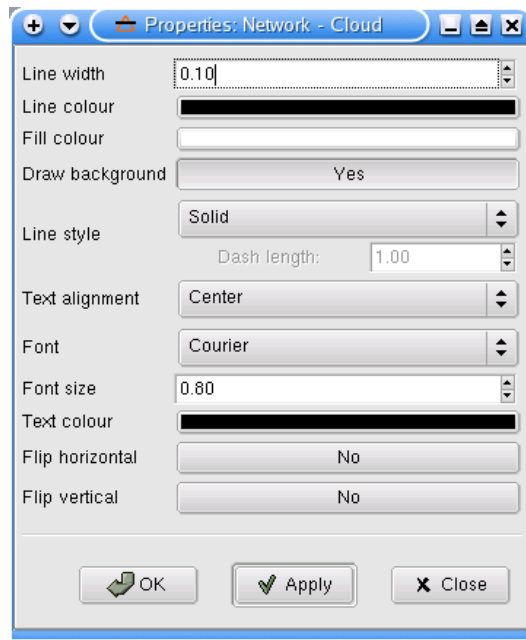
Properties: Network - Cloud

Line width 0.10
Line colour
Fill colour
Draw background Yes
Line style Solid
Dash length: 1.00
Text alignment Center
Font Courier
Font size 0.80
Text colour
Flip horizontal No
Flip vertical No

OK Apply Close